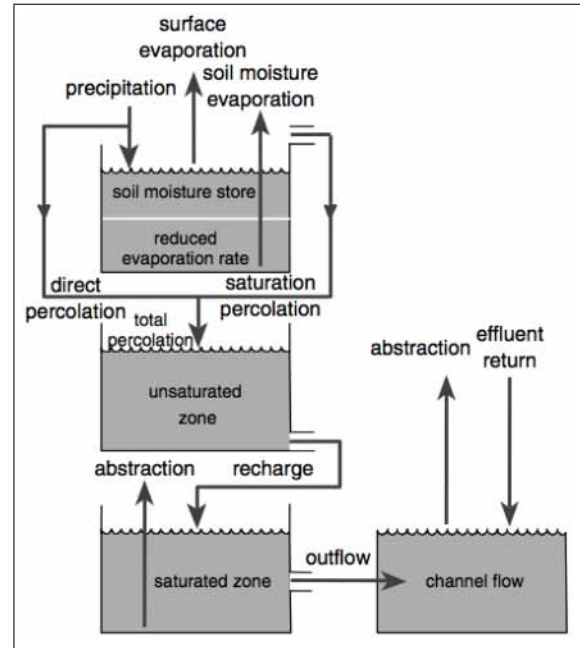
surface evaporation

soil moisture evaporation

precipitation

soil moisture store

reduced evaporation rate

direct percolation

saturation percolation

total percolation

unsaturated zone

abstraction

effluent return

abstraction

recharge

saturated zone

outflow

channel flow